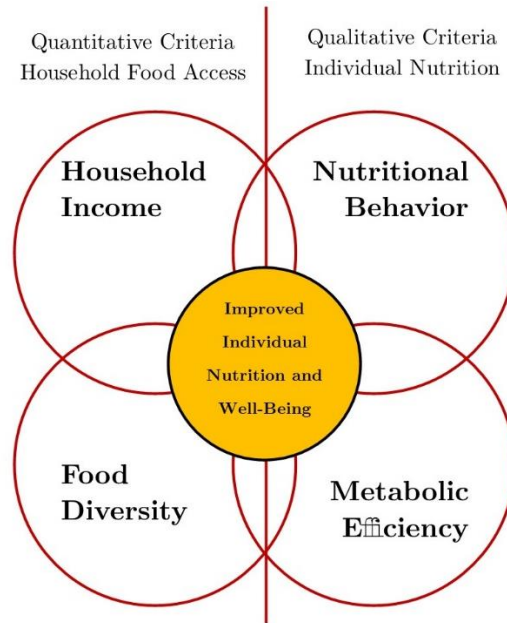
Quantitative Criteria
Household Food Access

Qualitative Criteria
Individual Nutrition

Household Income

Nutritional Behavior

Improved Individual Nutrition and Well-Being

Food Diversity

Metabolic Efficiency